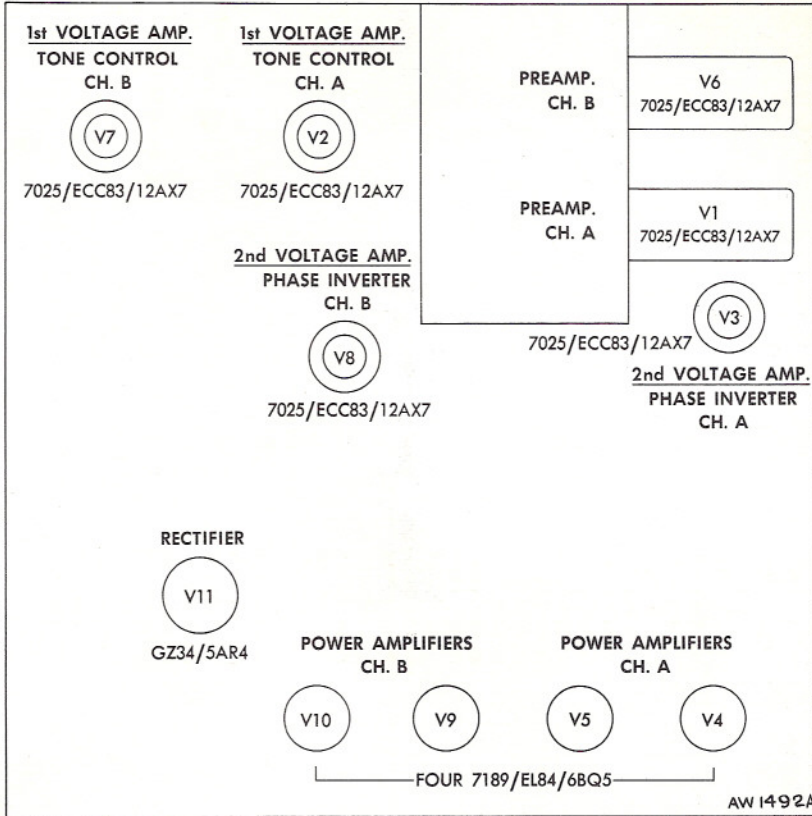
1st VOLTAGE AMP.
TONE CONTROL
CH. B

V7

7025/ECC83/12AX7

1st VOLTAGE AMP.
TONE CONTROL
CH. A

V2

7025/ECC83/12AX7

PREAMP.
CH. B

V6
7025/ECC83/12AX7

PREAMP.
CH. A

V1
7025/ECC83/12AX7

2nd VOLTAGE AMP.
PHASE INVERTER
CH. B

V8

7025/ECC83/12AX7

V3

7025/ECC83/12AX7

2nd VOLTAGE AMP.
PHASE INVERTER
CH. A

RECTIFIER

V11

GZ34/5AR4

POWER AMPLIFIERS
CH. B

POWER AMPLIFIERS
CH. A

V10 V9 V5 V4

FOUR 7189/EL84/6BQ5

AW 1492A